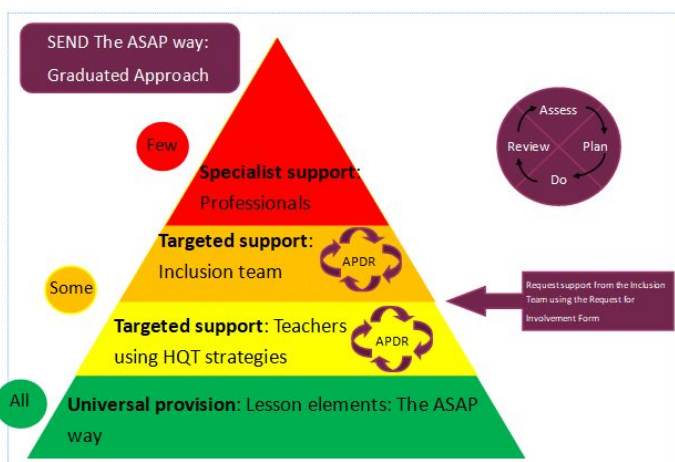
SEND The ASAP way: Graduated Approach

Assess
Review
Plan
Do

Few

Specialist support: Professionals

Targeted support: Inclusion team

APDR

Some

Request support from the Inclusion Team using the Request for Involvement Form

Targeted support: Teachers using HQT strategies

APDR

All

Universal provision: Lesson elements: The ASAP way